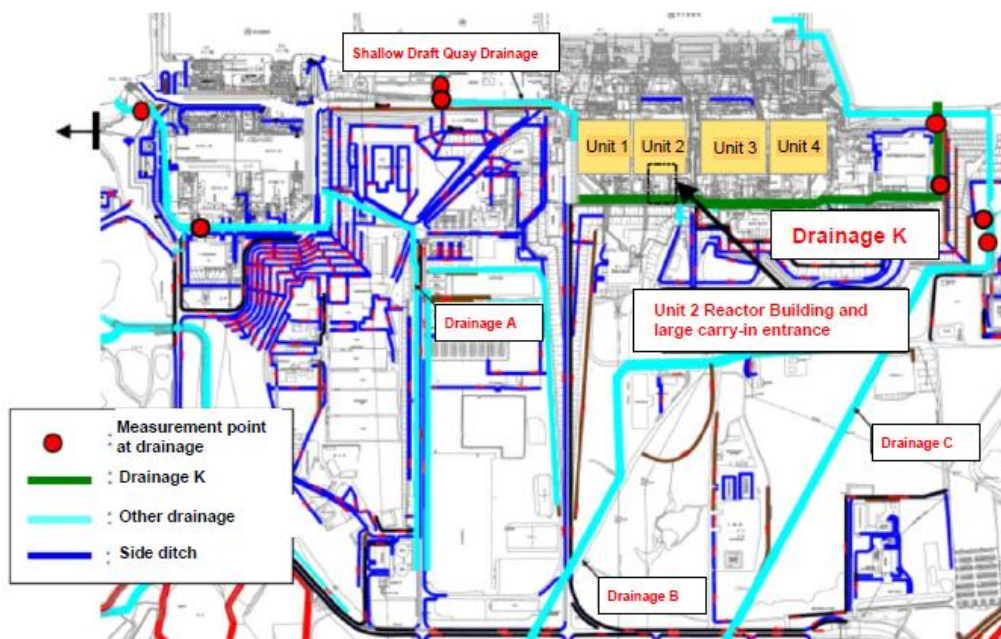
Shallow Draft Quay Drainage

Unit 1 Unit 2 Unit 3 Unit 4

Drainage K

Unit 2 Reactor Building and large carry-in entrance

Drainage A

Drainage C

Drainage B

Measurement point at drainage

Drainage K

Other drainage

Side ditch